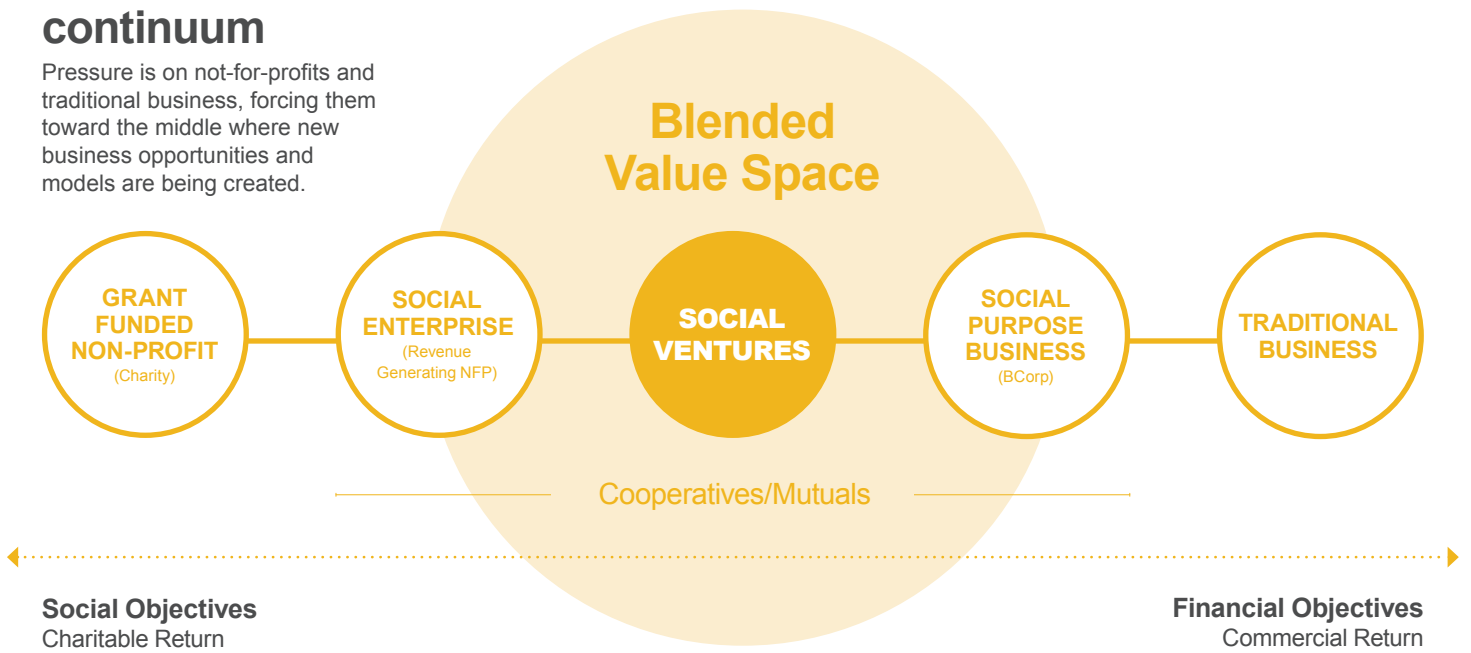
continuum

Pressure is on not-for-profits and traditional business, forcing them toward the middle where new business opportunities and models are being created.

Blended Value Space

GRANT FUNDED NON-PROFIT (Charity)

SOCIAL ENTERPRISE (Revenue Generating NFP)

SOCIAL VENTURES

SOCIAL PURPOSE BUSINESS (BCorp)

TRADITIONAL BUSINESS

Cooperatives/Mutuals

Social Objectives
Charitable Return

Financial Objectives
Commercial Return